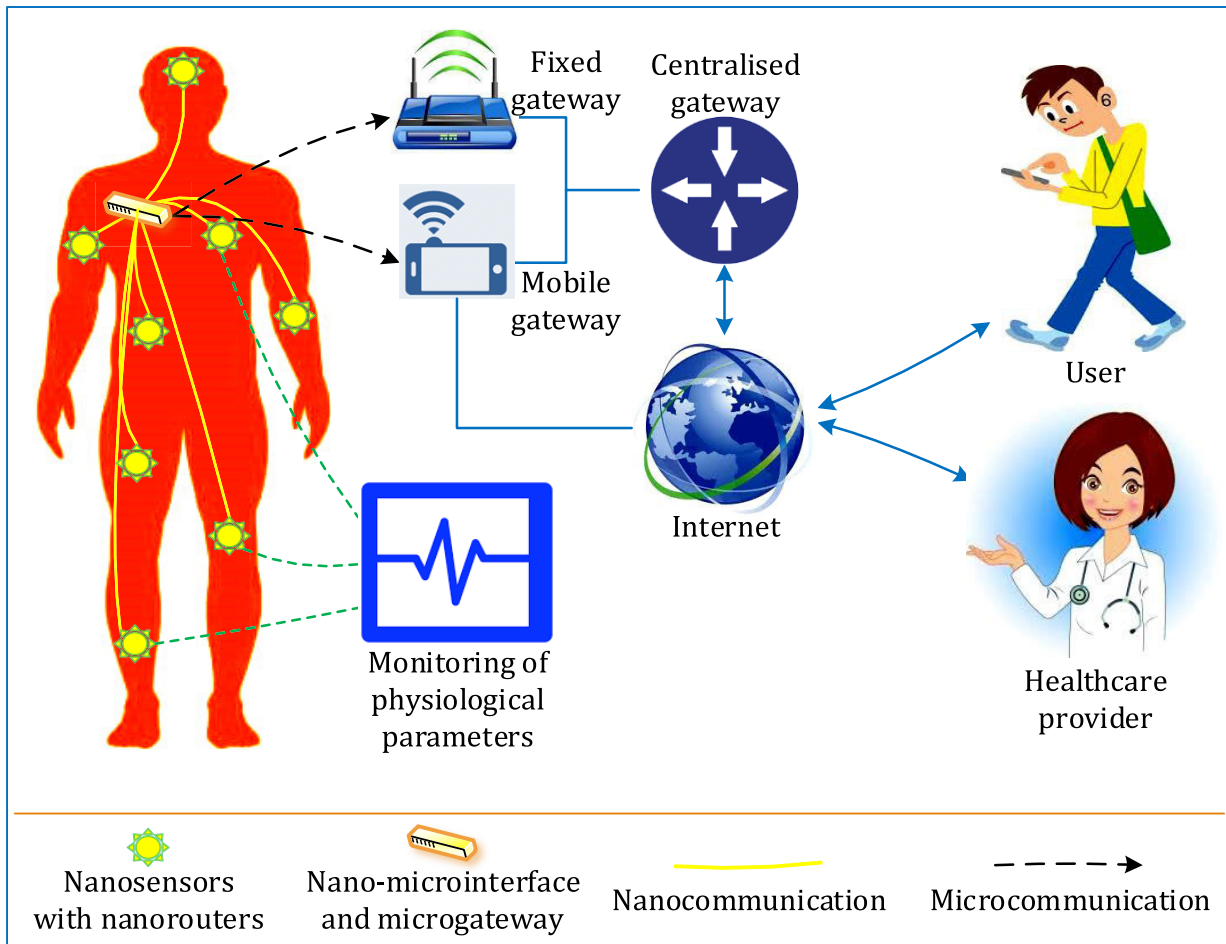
Fixed gateway

Centralised gateway

Mobile gateway

User

Internet

Monitoring of physiological parameters

Healthcare provider

Nanosensors with nanorouters

Nano-microinterface and microgateway

Nanocommunication

Microcommunication